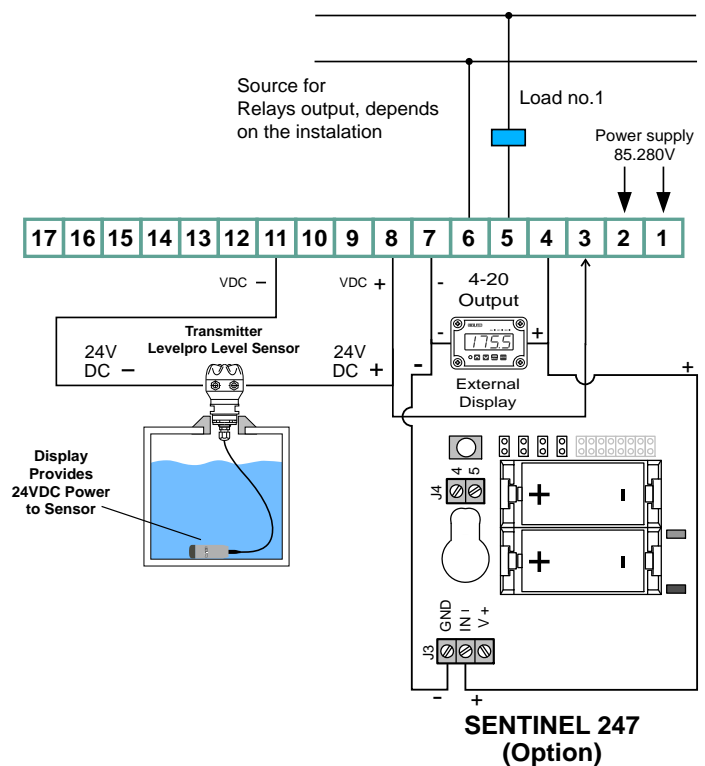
Source for
Relays output, depends
on the instalation

Load no.1

Power supply
85.280V

| 17 | 16 | 15 | 14 | 13 | 12 | 11 | 10 | 9 | 8 | 7 | 6 | 5 | 4 | 3 | 2 | 1 |
|---|---|---|---|---|---|---|---|---|---|---|---|---|---|---|---|---|

VDC –

VDC +

-

4-20
Output

Transmitter
Levelpro Level Sensor

24V
DC –

24V
DC +

-

+

1755

-

External
Display

+

Display
Provides
24VDC Power
to Sensor

J4 4 5

+

+

J3 GND IN- V+

–

+

SENTINEL 247
(Option)